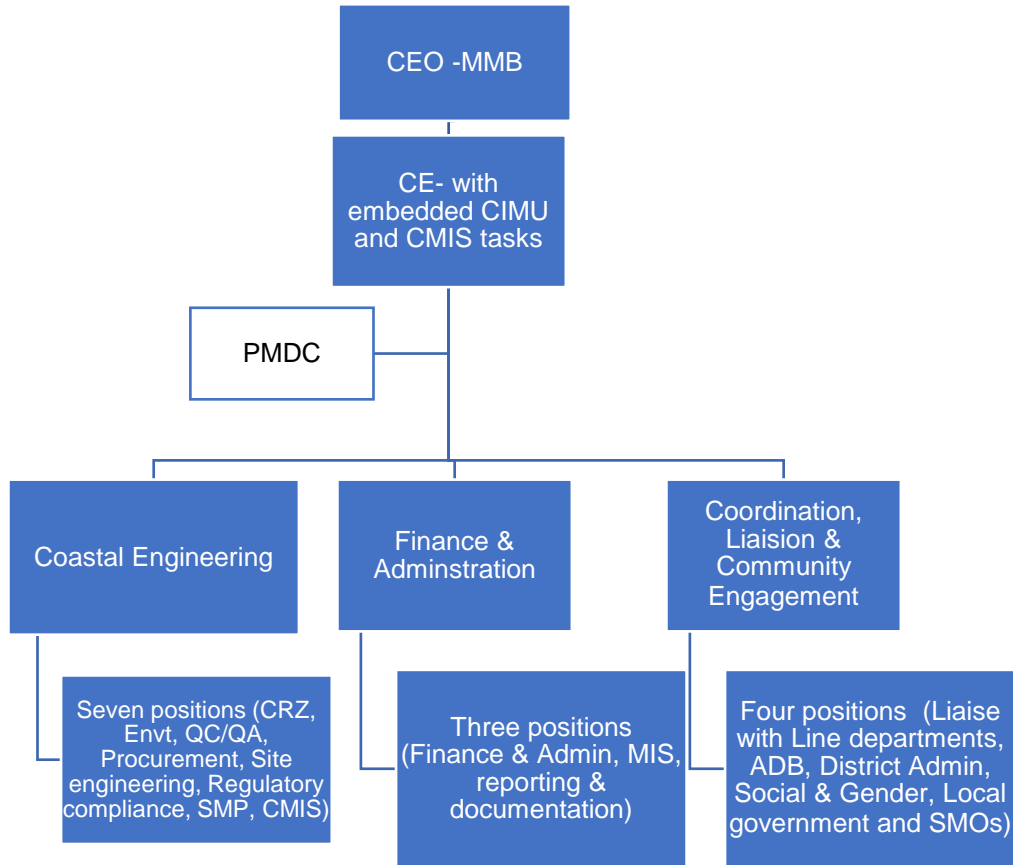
CEO -MMB

CE- with embedded CIMU and CMIS tasks

PMDC

Coastal Engineering

Finance & Adminstration

Coordination, Liaision & Community Engagement

Seven positions (CRZ, Envt, QC/QA, Procurement, Site engineering, Regulatory compliance, SMP, CMIS)

Three positions (Finance & Admin, MIS, reporting & documentation)

Four positions (Liaise with Line departments, ADB, District Admin, Social & Gender, Local government and SMOs)